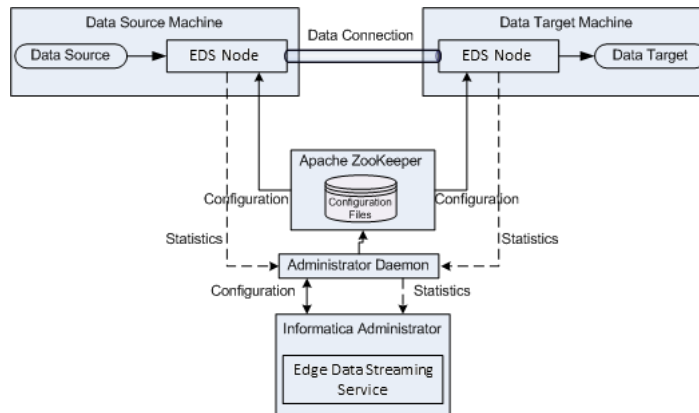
Data Source Machine

Data Source

EDS Node

Data Connection

Data Target Machine

EDS Node

Data Target

Apache ZooKeeper

Configuration Files

Configuration

Configuration

Statistics

Statistics

Administrator Daemon

Configuration

Statistics

Informatica Administrator

Edge Data Streaming Service